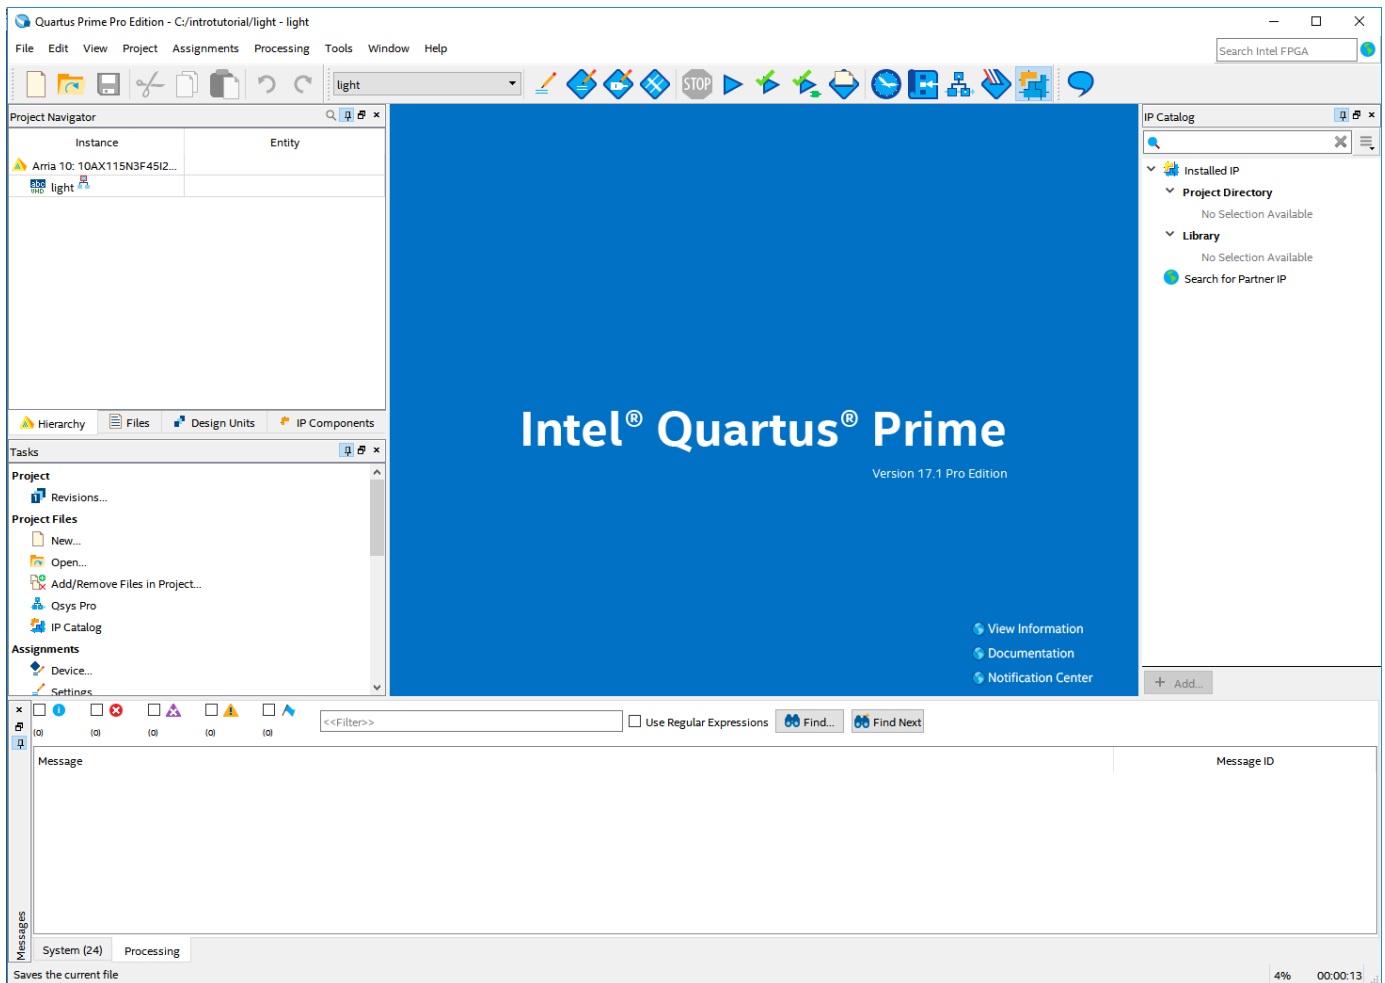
Quartus Prime Pro Edition - C:/introtutorial/light - light

File Edit View Project Assignments Processing Tools Window Help

Search Intel FPGA

light

Project Navigator

| Instance | Entity |
|---|---|
| Arria 10: 10AX115N3F45I2... | |
| light | |

Hierarchy Files Design Units IP Components

Tasks

Project
Revisions...
Project Files
New...
Open...
Add/Remove Files in Project...
Qsys Pro
IP Catalog
Assignments
Device...
Settings

Intel® Quartus® Prime

Version 17.1 Pro Edition

View Information
Documentation
Notification Center

IP Catalog

Installed IP
Project Directory
No Selection Available
Library
No Selection Available
Search for Partner IP

Add...

(0) (0) (0) (0) (0)

<<Filter>>

Use Regular Expressions Find... Find Next

| Message | Message ID |
|---|---|

Messages

System (24) Processing

Saves the current file

4% 00:00:13